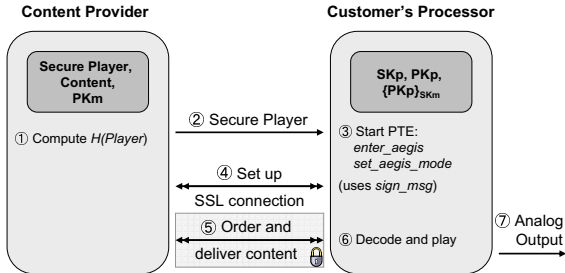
Content Provider

Secure Player, Content, PKm

① Compute $H(Player)$

Customer's Processor

SKp, PKp, $\{PKp\}_{SKm}$

② Secure Player

③ Start PTE: *enter_aegis* *set_aegis_mode*

④ Set up SSL connection

(uses *sign_msg*)

⑤ Order and deliver content

⑥ Decode and play

⑦ Analog Output